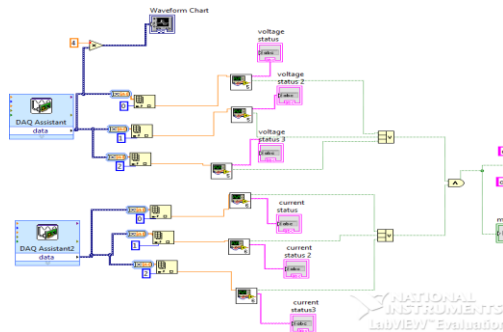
Waveform Chart
6
voltage status
voltage status 2
voltage status 3
DAQ Assistant
data
0
1
2
5
5
5
current status
current status 2
current status3
DAQ Assistant2
data
0
1
2
6
6
6
NATIONAL INSTRUMENTS
LabVIEW Evaluation